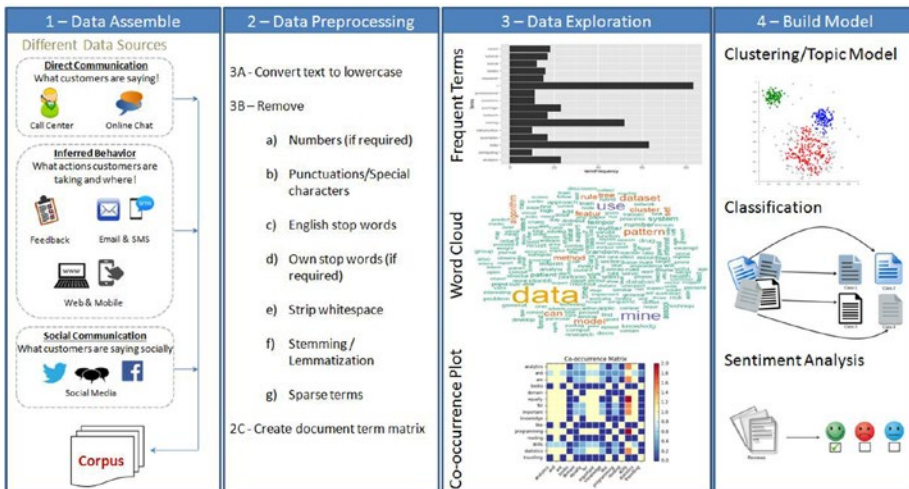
1 – Data Assemble

Different Data Sources

Direct Communication
What customers are saying!

Call Center

Online Chat

Inferred Behavior
What actions customers are taking and where!

Feedback

Email & SMS

Web & Mobile

Social Communication
What customers are saying socially

Social Media

Corpus

2 – Data Preprocessing

3A - Convert text to lowercase

3B – Remove

a) Numbers (if required)

b) Punctuations/Special characters

c) English stop words

d) Own stop words (if required)

e) Strip whitespace

f) Stemming / Lemmatization

g) Sparse terms

2C - Create document term matrix

3 – Data Exploration

Frequent Terms

Word Cloud

data

mine

use

dataset

pattern

model

Co-occurrence Plot

Co-occurrence Matrix

4 – Build Model

Clustering/Topic Model

Classification

Sentiment Analysis